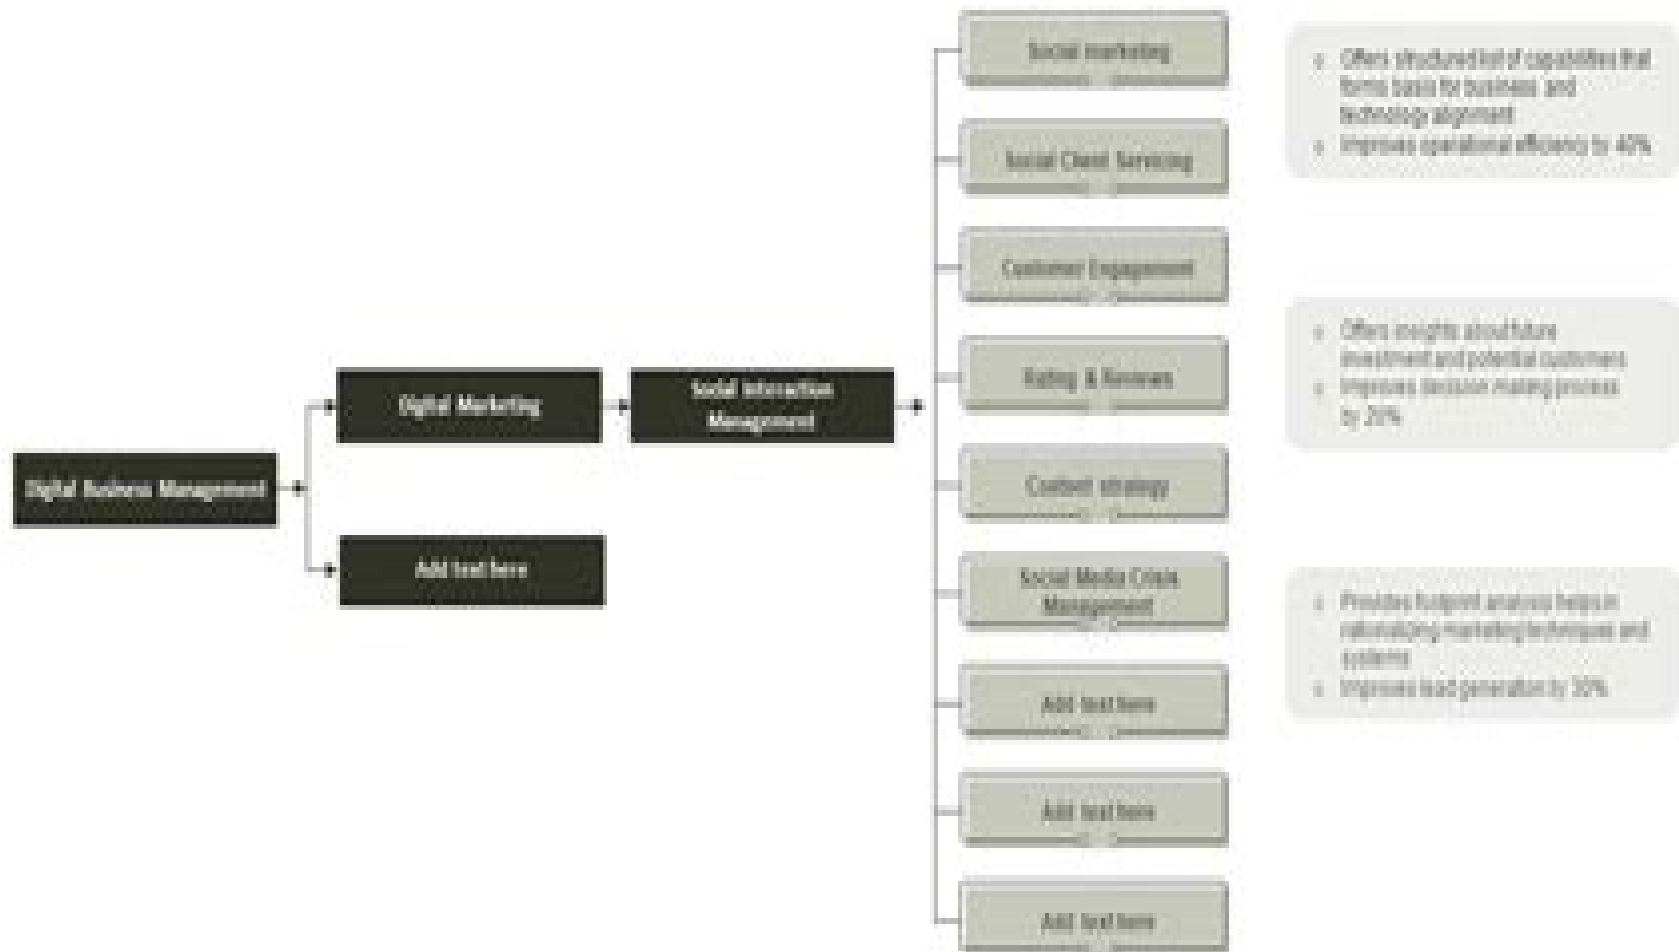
Digital Business Management

Digital Marketing

Add text here

Social Information Management

Social marketing

Social Client Servicing

Customer Engagement

Rating & Reviews

Content strategy

Social Media Crisis Management

Add text here

Add text here

Add text here

- Offers structured list of capabilities that forms basis for business and technology alignment
- Improves operational efficiency by 40%

- Offers insights about future investment and potential customers
- Improves decision making process by 20%

- Provides footprint analysis helps in rationalizing marketing techniques and systems
- Improves lead generation by 30%